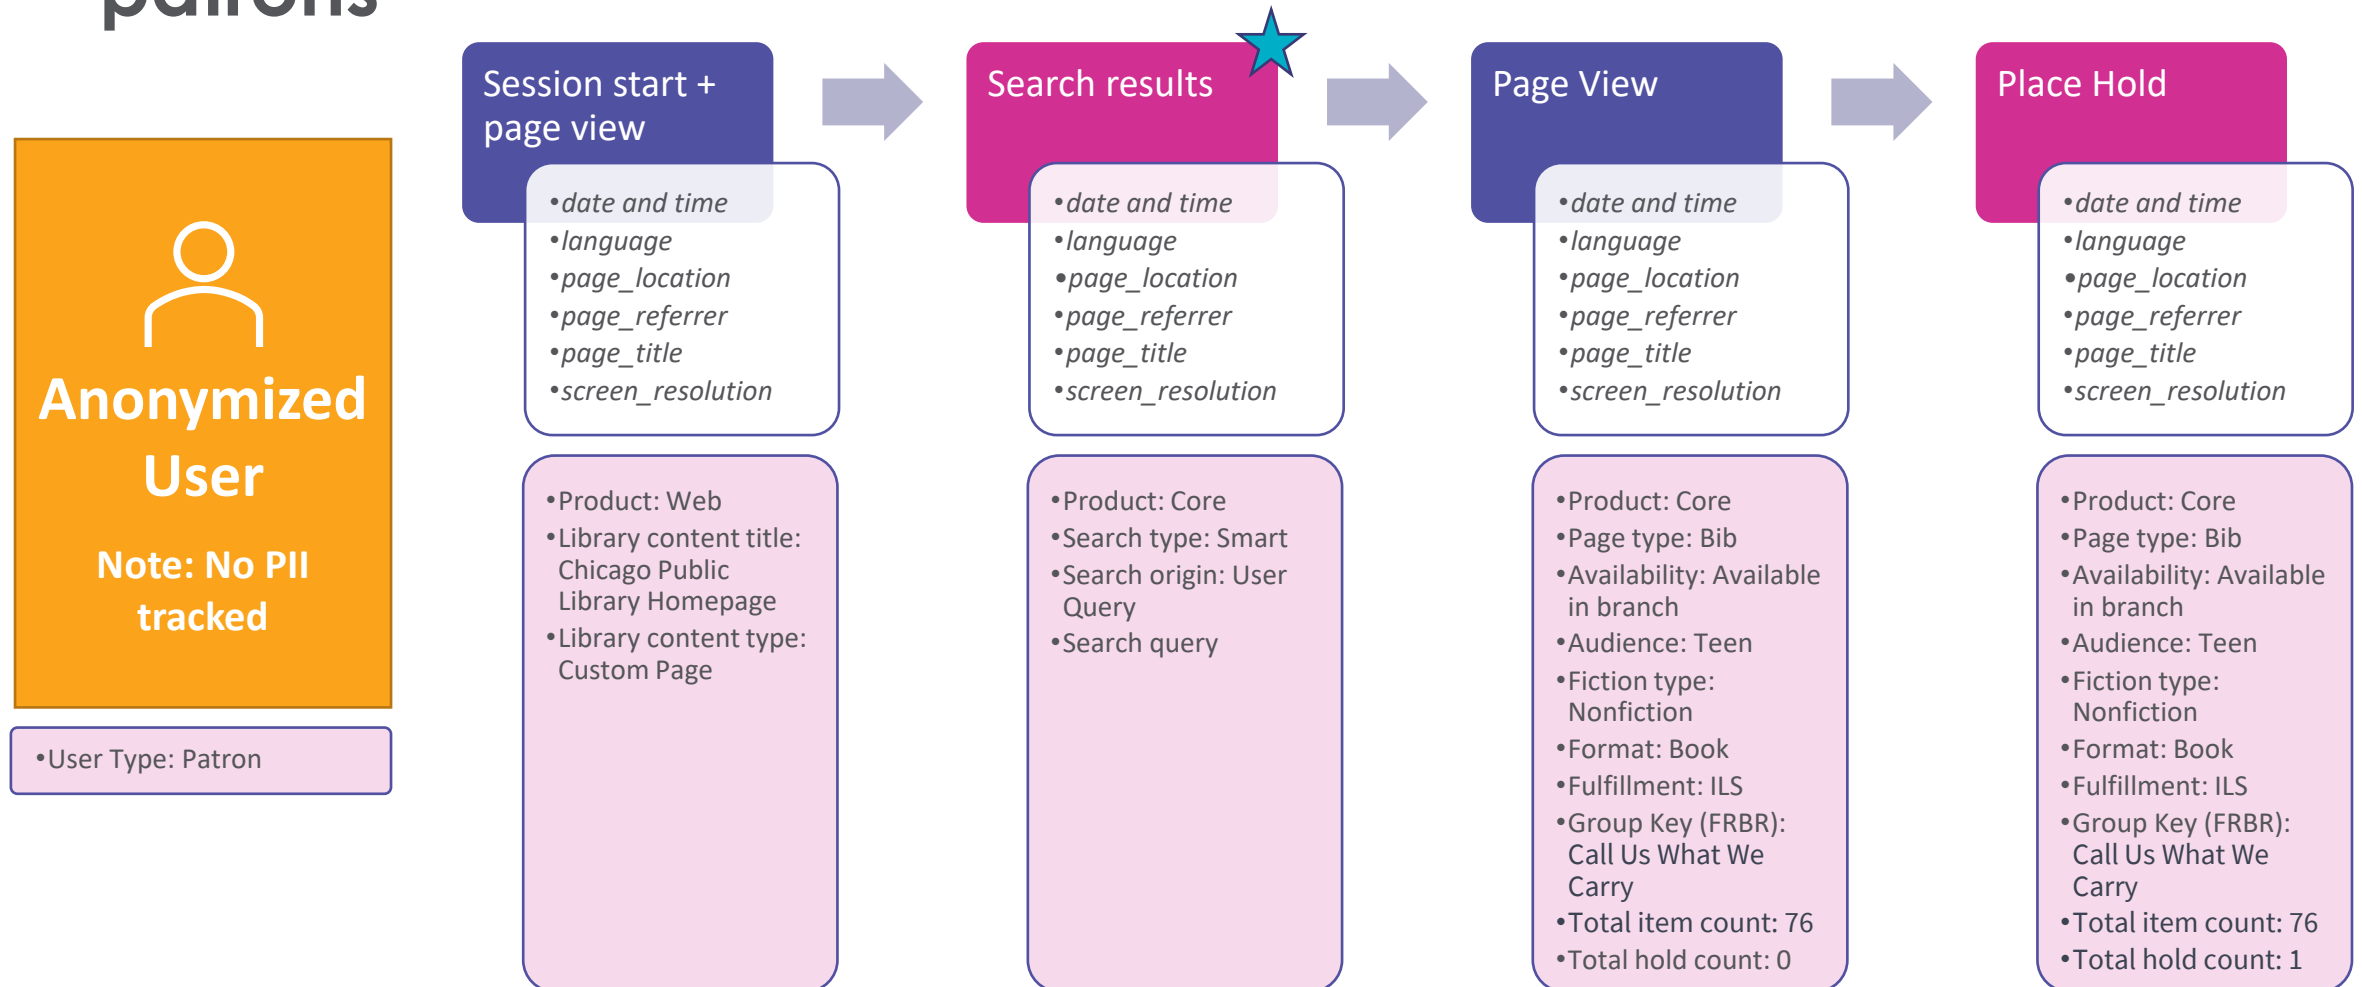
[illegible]

Anonymized User

Note: No PII tracked

•User Type: Patron

Session start + page view

•date and time
•language
•page_location
•page_referrer
•page_title
•screen_resolution

•Product: Web
•Library content title: Chicago Public Library Homepage
•Library content type: Custom Page

Search results

•date and time
•language
•page_location
•page_referrer
•page_title
•screen_resolution

•Product: Core
•Search type: Smart
•Search origin: User Query
•Search query

Page View

•date and time
•language
•page_location
•page_referrer
•page_title
•screen_resolution

•Product: Core
•Page type: Bib
•Availability: Available in branch
•Audience: Teen
•Fiction type: Nonfiction
•Format: Book
•Fulfillment: ILS
•Group Key (FRBR): Call Us What We Carry
•Total item count: 76
•Total hold count: 0

Place Hold

•date and time
•language
•page_location
•page_referrer
•page_title
•screen_resolution

•Product: Core
•Page type: Bib
•Availability: Available in branch
•Audience: Teen
•Fiction type: Nonfiction
•Format: Book
•Fulfillment: ILS
•Group Key (FRBR): Call Us What We Carry
•Total item count: 76
•Total hold count: 1